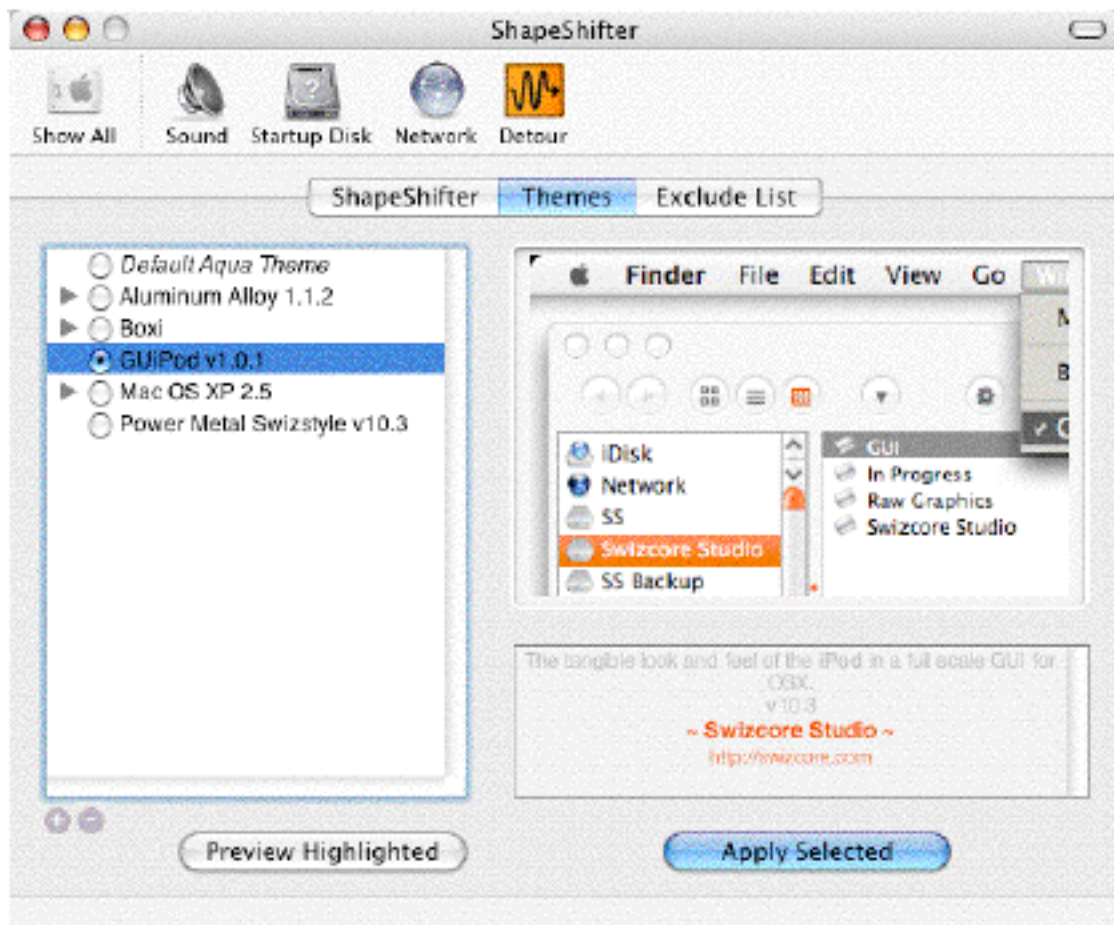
ShapeShifter

Show All Sound Startup Disk Network Detour

ShapeShifter Themes Exclude List

Default Aqua Theme
Aluminum Alloy 1.1.2
Boxi
GUiPod v1.0.1
Mac OS XP 2.5
Power Metal Swizstyle v10.3

Finder File Edit View Go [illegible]

iDisk
Network
SS
Swizcore Studio
SS Backup

GUI
In Progress
Raw Graphics
Swizcore Studio

The tangible look and feel of the iPod in a full scale GUI for OSX.
v10.3
~ Swizcore Studio ~
http://swizcore.com

Preview Highlighted

Apply Selected